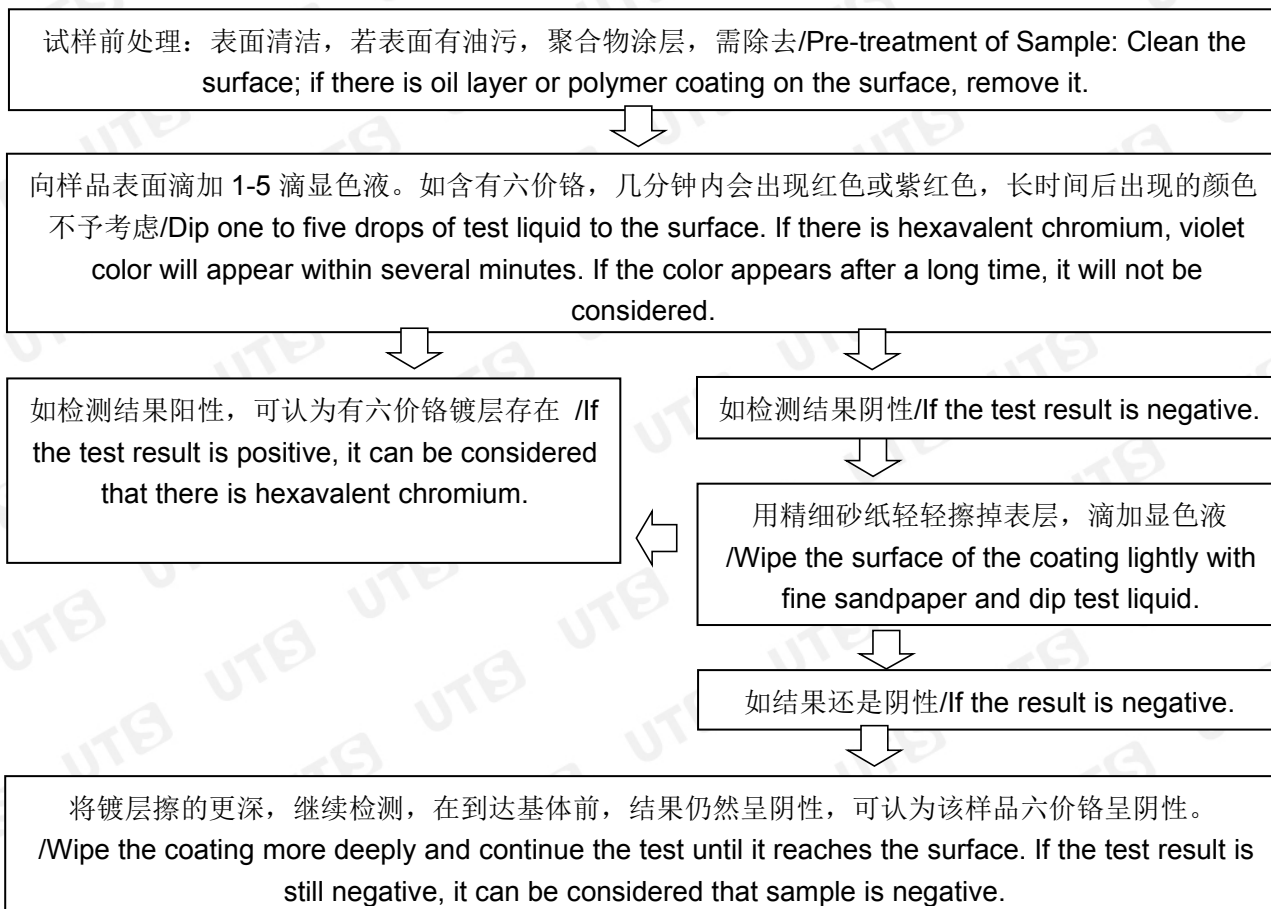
试样前处理：表面清洁，若表面有油污，聚合物涂层，需除去/Pre-treatment of Sample: Clean the surface; if there is oil layer or polymer coating on the surface, remove it.

向样品表面滴加 1-5 滴显色液。如含有六价铬，几分钟内会出现红色或紫红色，长时间后出现的颜色不予考虑/Dip one to five drops of test liquid to the surface. If there is hexavalent chromium, violet color will appear within several minutes. If the color appears after a long time, it will not be considered.

如检测结果阳性，可认为有六价铬镀层存在 /If the test result is positive, it can be considered that there is hexavalent chromium.

如检测结果阴性/If the test result is negative.

用精细砂纸轻轻擦掉表层，滴加显色液 /Wipe the surface of the coating lightly with fine sandpaper and dip test liquid.

如结果还是阴性/If the result is negative.

将镀层擦的更深，继续检测，在到达基体前，结果仍然呈阴性，可认为该样品六价铬呈阴性。/Wipe the coating more deeply and continue the test until it reaches the surface. If the test result is still negative, it can be considered that sample is negative.

UTS